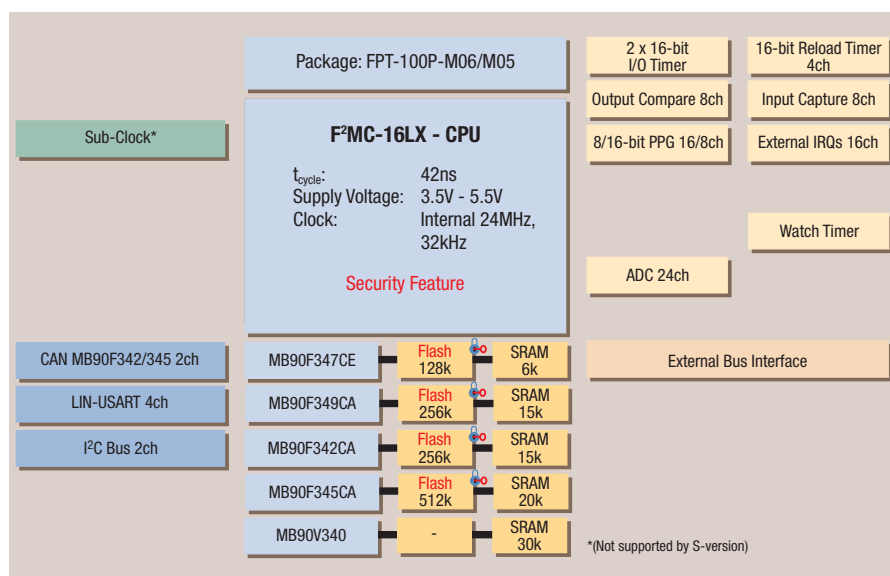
Package: FPT-100P-M06/M05

2 x 16-bit I/O Timer

16-bit Reload Timer 4ch

Output Compare 8ch

Input Capture 8ch

Sub-Clock*

F²MC-16LX - CPU

$t_{cycle}$: 42ns
Supply Voltage: 3.5V - 5.5V
Clock: Internal 24MHz, 32kHz

Security Feature

8/16-bit PPG 16/8ch

External IRQs 16ch

Watch Timer

ADC 24ch

CAN MB90F342/345 2ch

LIN-USART 4ch

I²C Bus 2ch

MB90F347CE

Flash 128k

SRAM 6k

External Bus Interface

MB90F349CA

Flash 256k

SRAM 15k

MB90F342CA

Flash 256k

SRAM 15k

MB90F345CA

Flash 512k

SRAM 20k

MB90V340

-

SRAM 30k

*(Not supported by S-version)